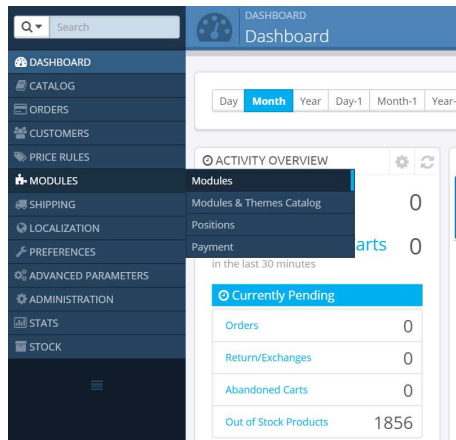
Search

DASHBOARD
Dashboard

DASHBOARD
CATALOG
ORDERS
CUSTOMERS
PRICE RULES
MODULES
SHIPPING
LOCALIZATION
PREFERENCES
ADVANCED PARAMETERS
ADMINISTRATION
STATS
STOCK

Modules
Modules & Themes Catalog
Positions
Payment

Day | Month | Year | Day-1 | Month-1 | Year-

ACTIVITY OVERVIEW

0

arts 0

in the last 30 minutes

Currently Pending

| | |
|---|---|
| Orders | 0 |
| Return/Exchanges | 0 |
| Abandoned Carts | 0 |
| Out of Stock Products | 1856 |